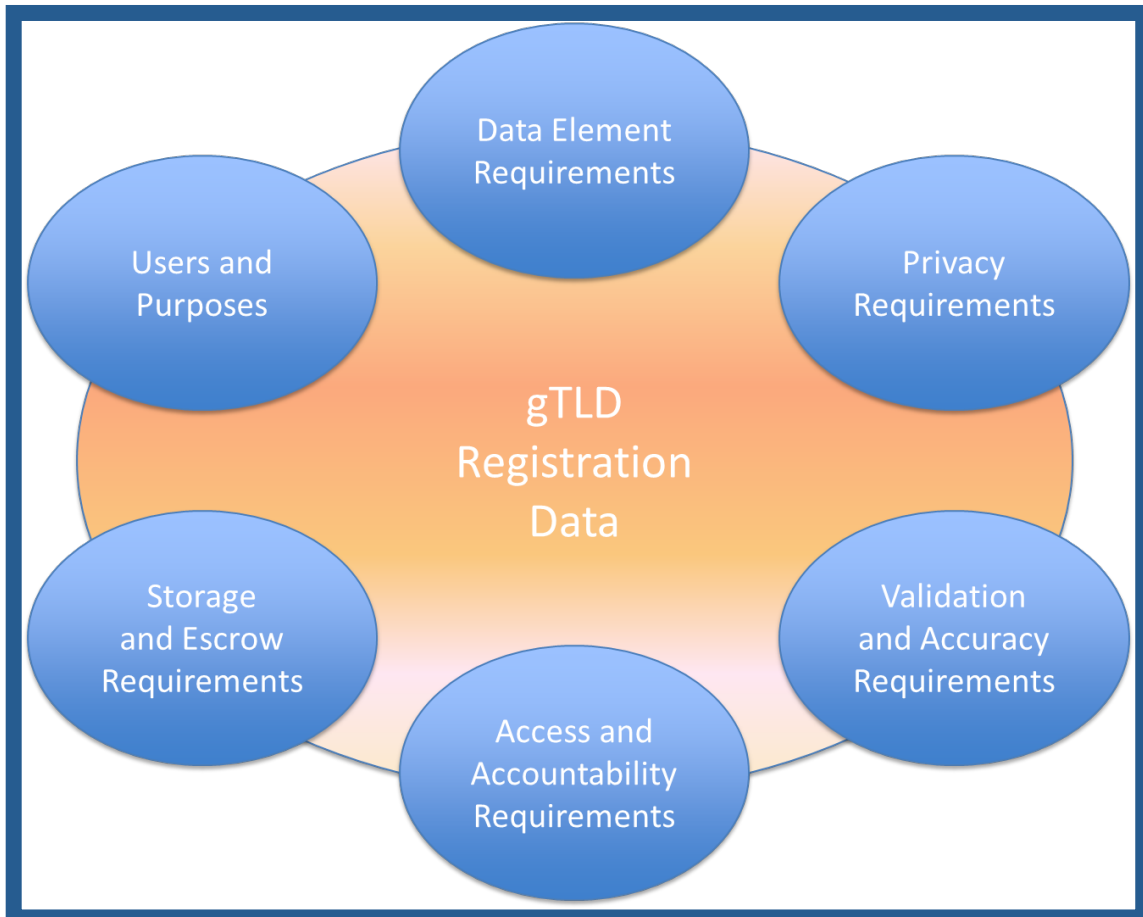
Data Element Requirements

Users and Purposes

Privacy Requirements

gTLD Registration Data

Storage and Escrow Requirements

Validation and Accuracy Requirements

Access and Accountability Requirements